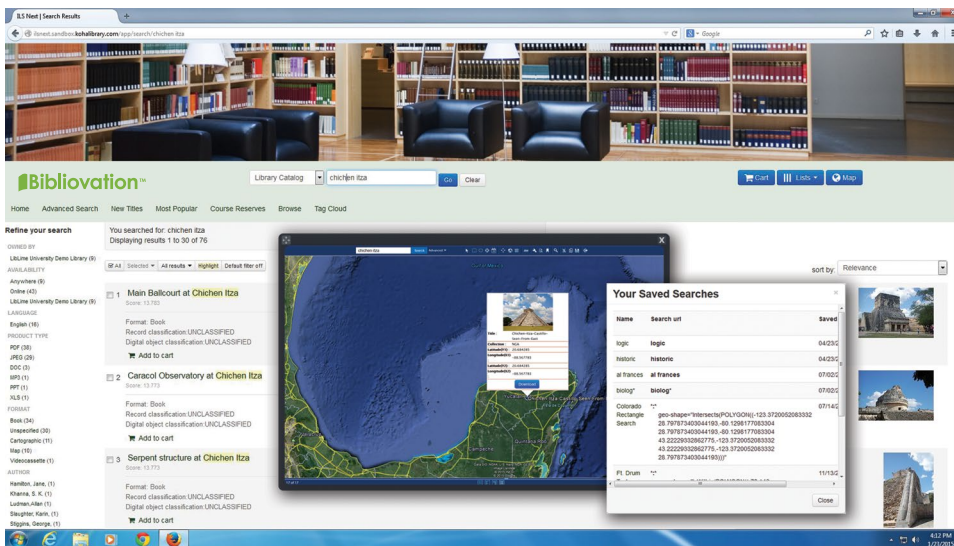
ILS Next | Search Results

ilsnext.sandbox.kohalibrary.com/app/search/chichen itza

Google

Bibliovation™

Library Catalog

chichen itza

Go

Clear

Cart

Lists

Map

Home Advanced Search New Titles Most Popular Course Reserves Browse Tag Cloud

Refine your search

OWNED BY

LibLime University Demo Library (9)

AVAILABILITY

Anywhere (9)

Online (43)

LibLime University Demo Library (9)

LANGUAGE

English (16)

PRODUCT TYPE

PDF (36)

JPEG (29)

DOC (3)

MP3 (1)

PPT (1)

XLS (1)

FORMAT

Book (34)

Unspecified (30)

Cartographic (11)

Map (10)

Videocassette (1)

AUTHOR

Hamilton, Jane, (1)

Khanna, S. K. (1)

Ludman, Allen (1)

Slaughter, Karin, (1)

Stiggins, George, (1)

You searched for: chichen itza

Displaying results 1 to 30 of 76

All Selected All results Highlight Default filter off

1 Main Ballcourt at Chichen Itza

Score: 13.783

Format: Book

Record classification:UNCLASSIFIED

Digital object classification:UNCLASSIFIED

Add to cart

2 Caracol Observatory at Chichen Itza

Score: 13.773

Format: Book

Record classification:UNCLASSIFIED

Digital object classification:UNCLASSIFIED

Add to cart

3 Serpent structure at Chichen Itza

Score: 13.773

Format: Book

Record classification:UNCLASSIFIED

Digital object classification:UNCLASSIFIED

Add to cart

chichen itza

Search

Download

sort by: Relevance

Your Saved Searches

| Name | Search url | Saved |
|---|---|---|
| logic | logic | 04/23/ |
| historic | historic | 04/23/ |
| al frances | al frances | 07/02/ |
| biolog* | biolog* | 07/02/ |
| Colorado Rectangle Search | "*" geo-shape="Intersects(POLYGON((-123.3720052083332 28.797873403044193,-60.12961770833304 28.797873403044193,-60.12961770833304 43.22229332862775,-123.3720052083332 43.22229332862775,-123.3720052083332 28.797873403044193)))" | 07/14/ |
| Ft. Drum | "*" | 11/13/ |

Close

4:12 PM